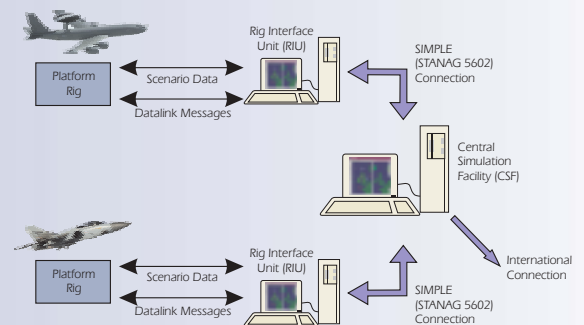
Rig Interface Unit (RIU)

Platform Rig

Scenario Data

Datalink Messages

SIMPLE (STANAG 5602) Connection

Central Simulation Facility (CSF)

International Connection

Rig Interface Unit (RIU)

Platform Rig

Scenario Data

Datalink Messages

SIMPLE (STANAG 5602) Connection